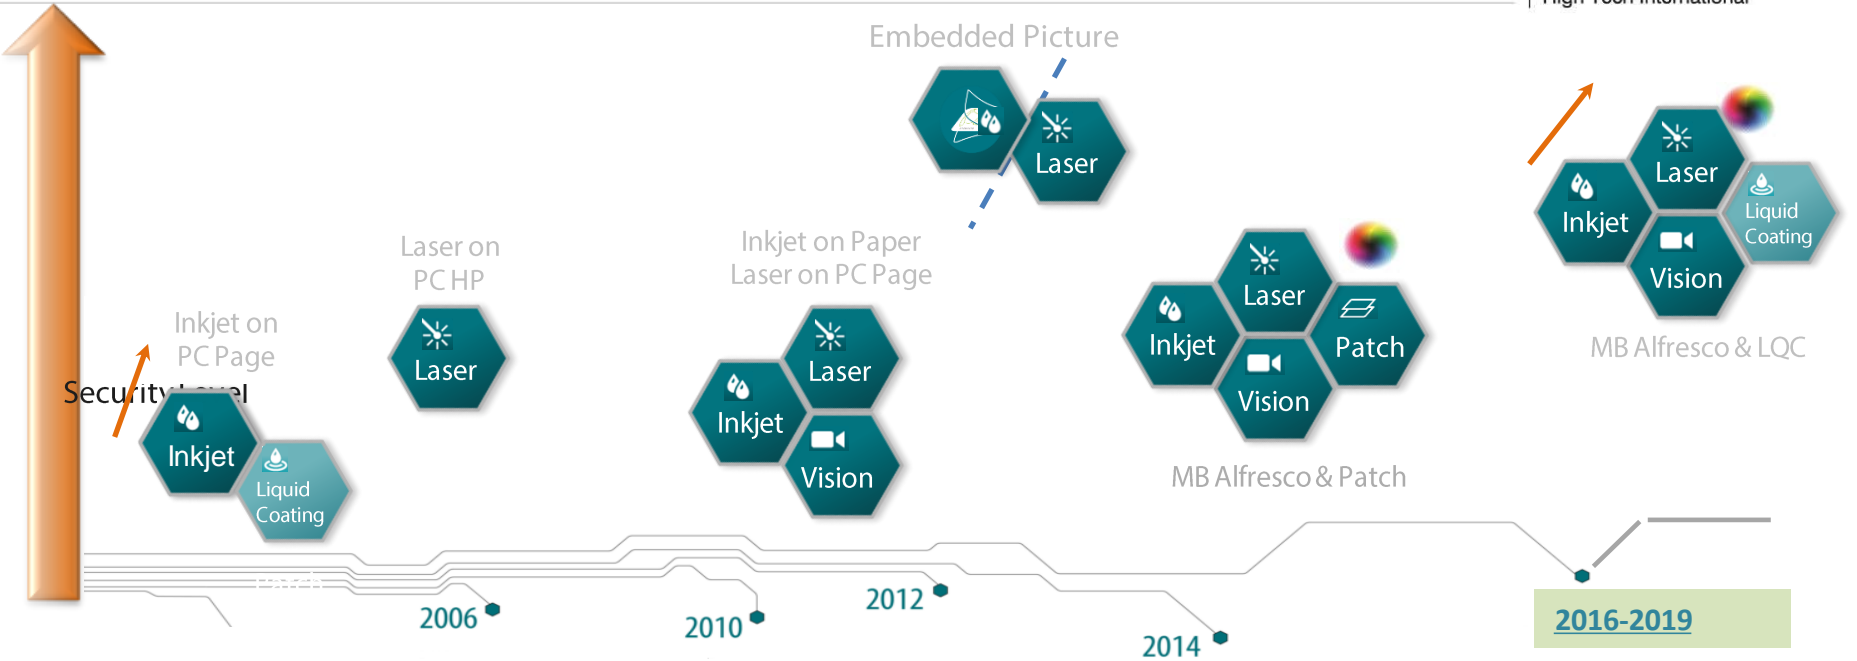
High Tech International

Embedded Picture

Laser

Laser on PC HP

Laser

Inkjet on Paper Laser on PC Page

Laser

Inkjet

Vision

Inkjet on PC Page

Security Level

Inkjet

Liquid Coating

Laser

Inkjet

Patch

Vision

MB Alfresco & Patch

Laser

Inkjet

Liquid Coating

Vision

MB Alfresco & LQC

2006

2010

2012

2014

2016-2019